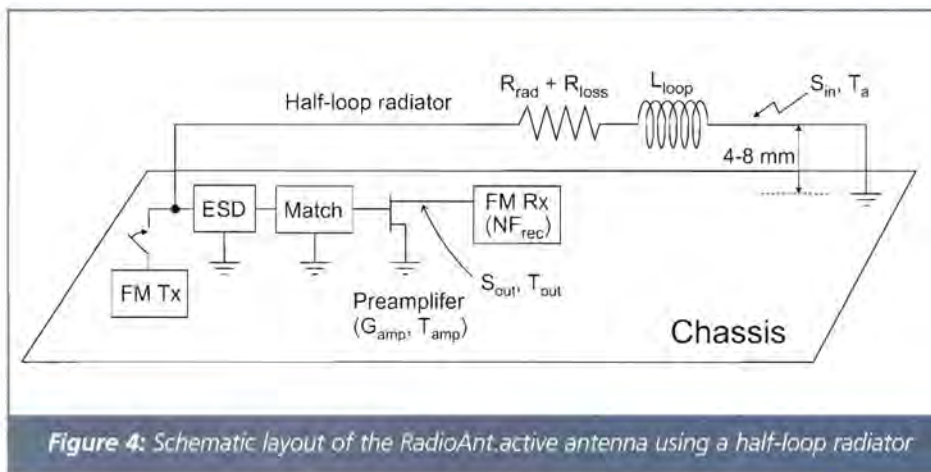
Half-loop radiator

$R_{rad} + R_{loss}$

$L_{loop}$

$S_{in}$, $T_a$

4-8 mm

ESD

Match

FM Rx ($NF_{rec}$)

FM Tx

$S_{out}$, $T_{out}$

Preamplifer ($G_{amp}$, $T_{amp}$)

Chassis

**Figure 4:** Schematic layout of the RadioAnt.active antenna using a half-loop radiator